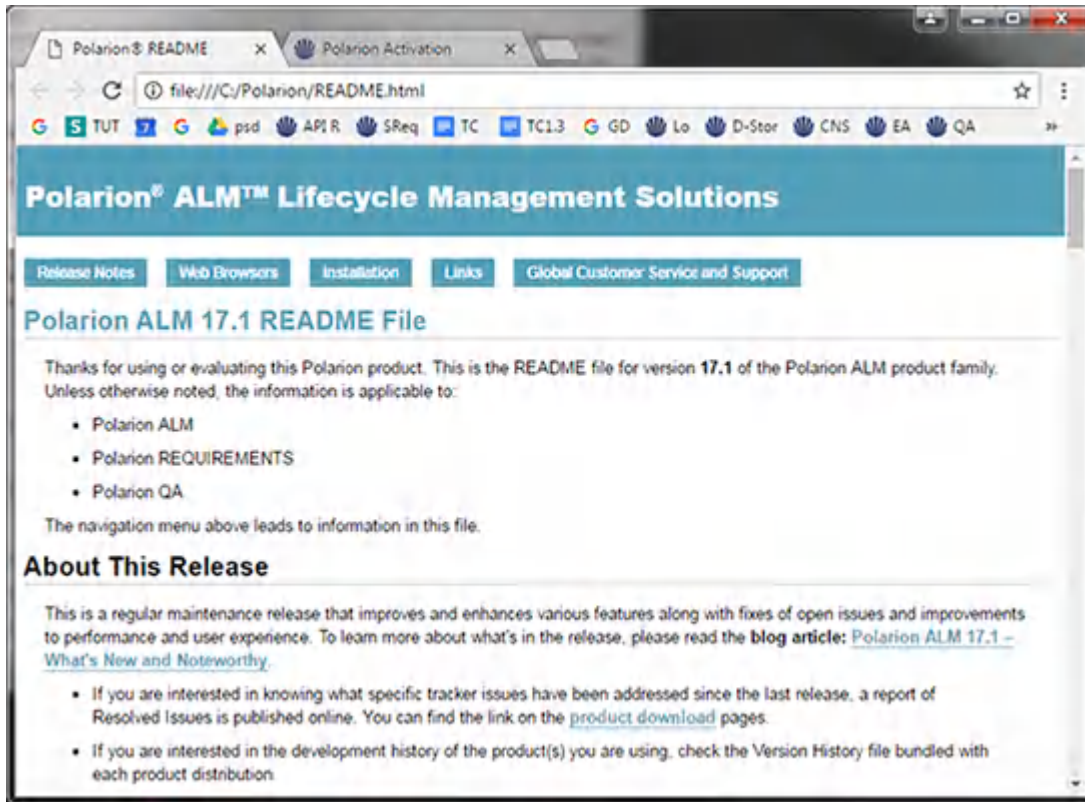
Polarion® README ×
Polarion Activation ×

file:///C:/Polarion/README.html

G TUT G psd API R SReq TC TC1.3 G GD Lo D-Stor CNS EA QA »

Polarion® ALM™ Lifecycle Management Solutions

Release Notes | Web Browsers | Installation | Links | Global Customer Service and Support

Polarion ALM 17.1 README File

Thanks for using or evaluating this Polarion product. This is the README file for version **17.1** of the Polarion ALM product family. Unless otherwise noted, the information is applicable to:

- Polarion ALM
- Polarion REQUIREMENTS
- Polarion QA

The navigation menu above leads to information in this file.

About This Release

This is a regular maintenance release that improves and enhances various features along with fixes of open issues and improvements to performance and user experience. To learn more about what's in the release, please read the **blog article:** Polarion ALM 17.1 – What's New and Noteworthy.

- If you are interested in knowing what specific tracker issues have been addressed since the last release, a report of Resolved Issues is published online. You can find the link on the product download pages.
- If you are interested in the development history of the product(s) you are using, check the Version History file bundled with each product distribution.